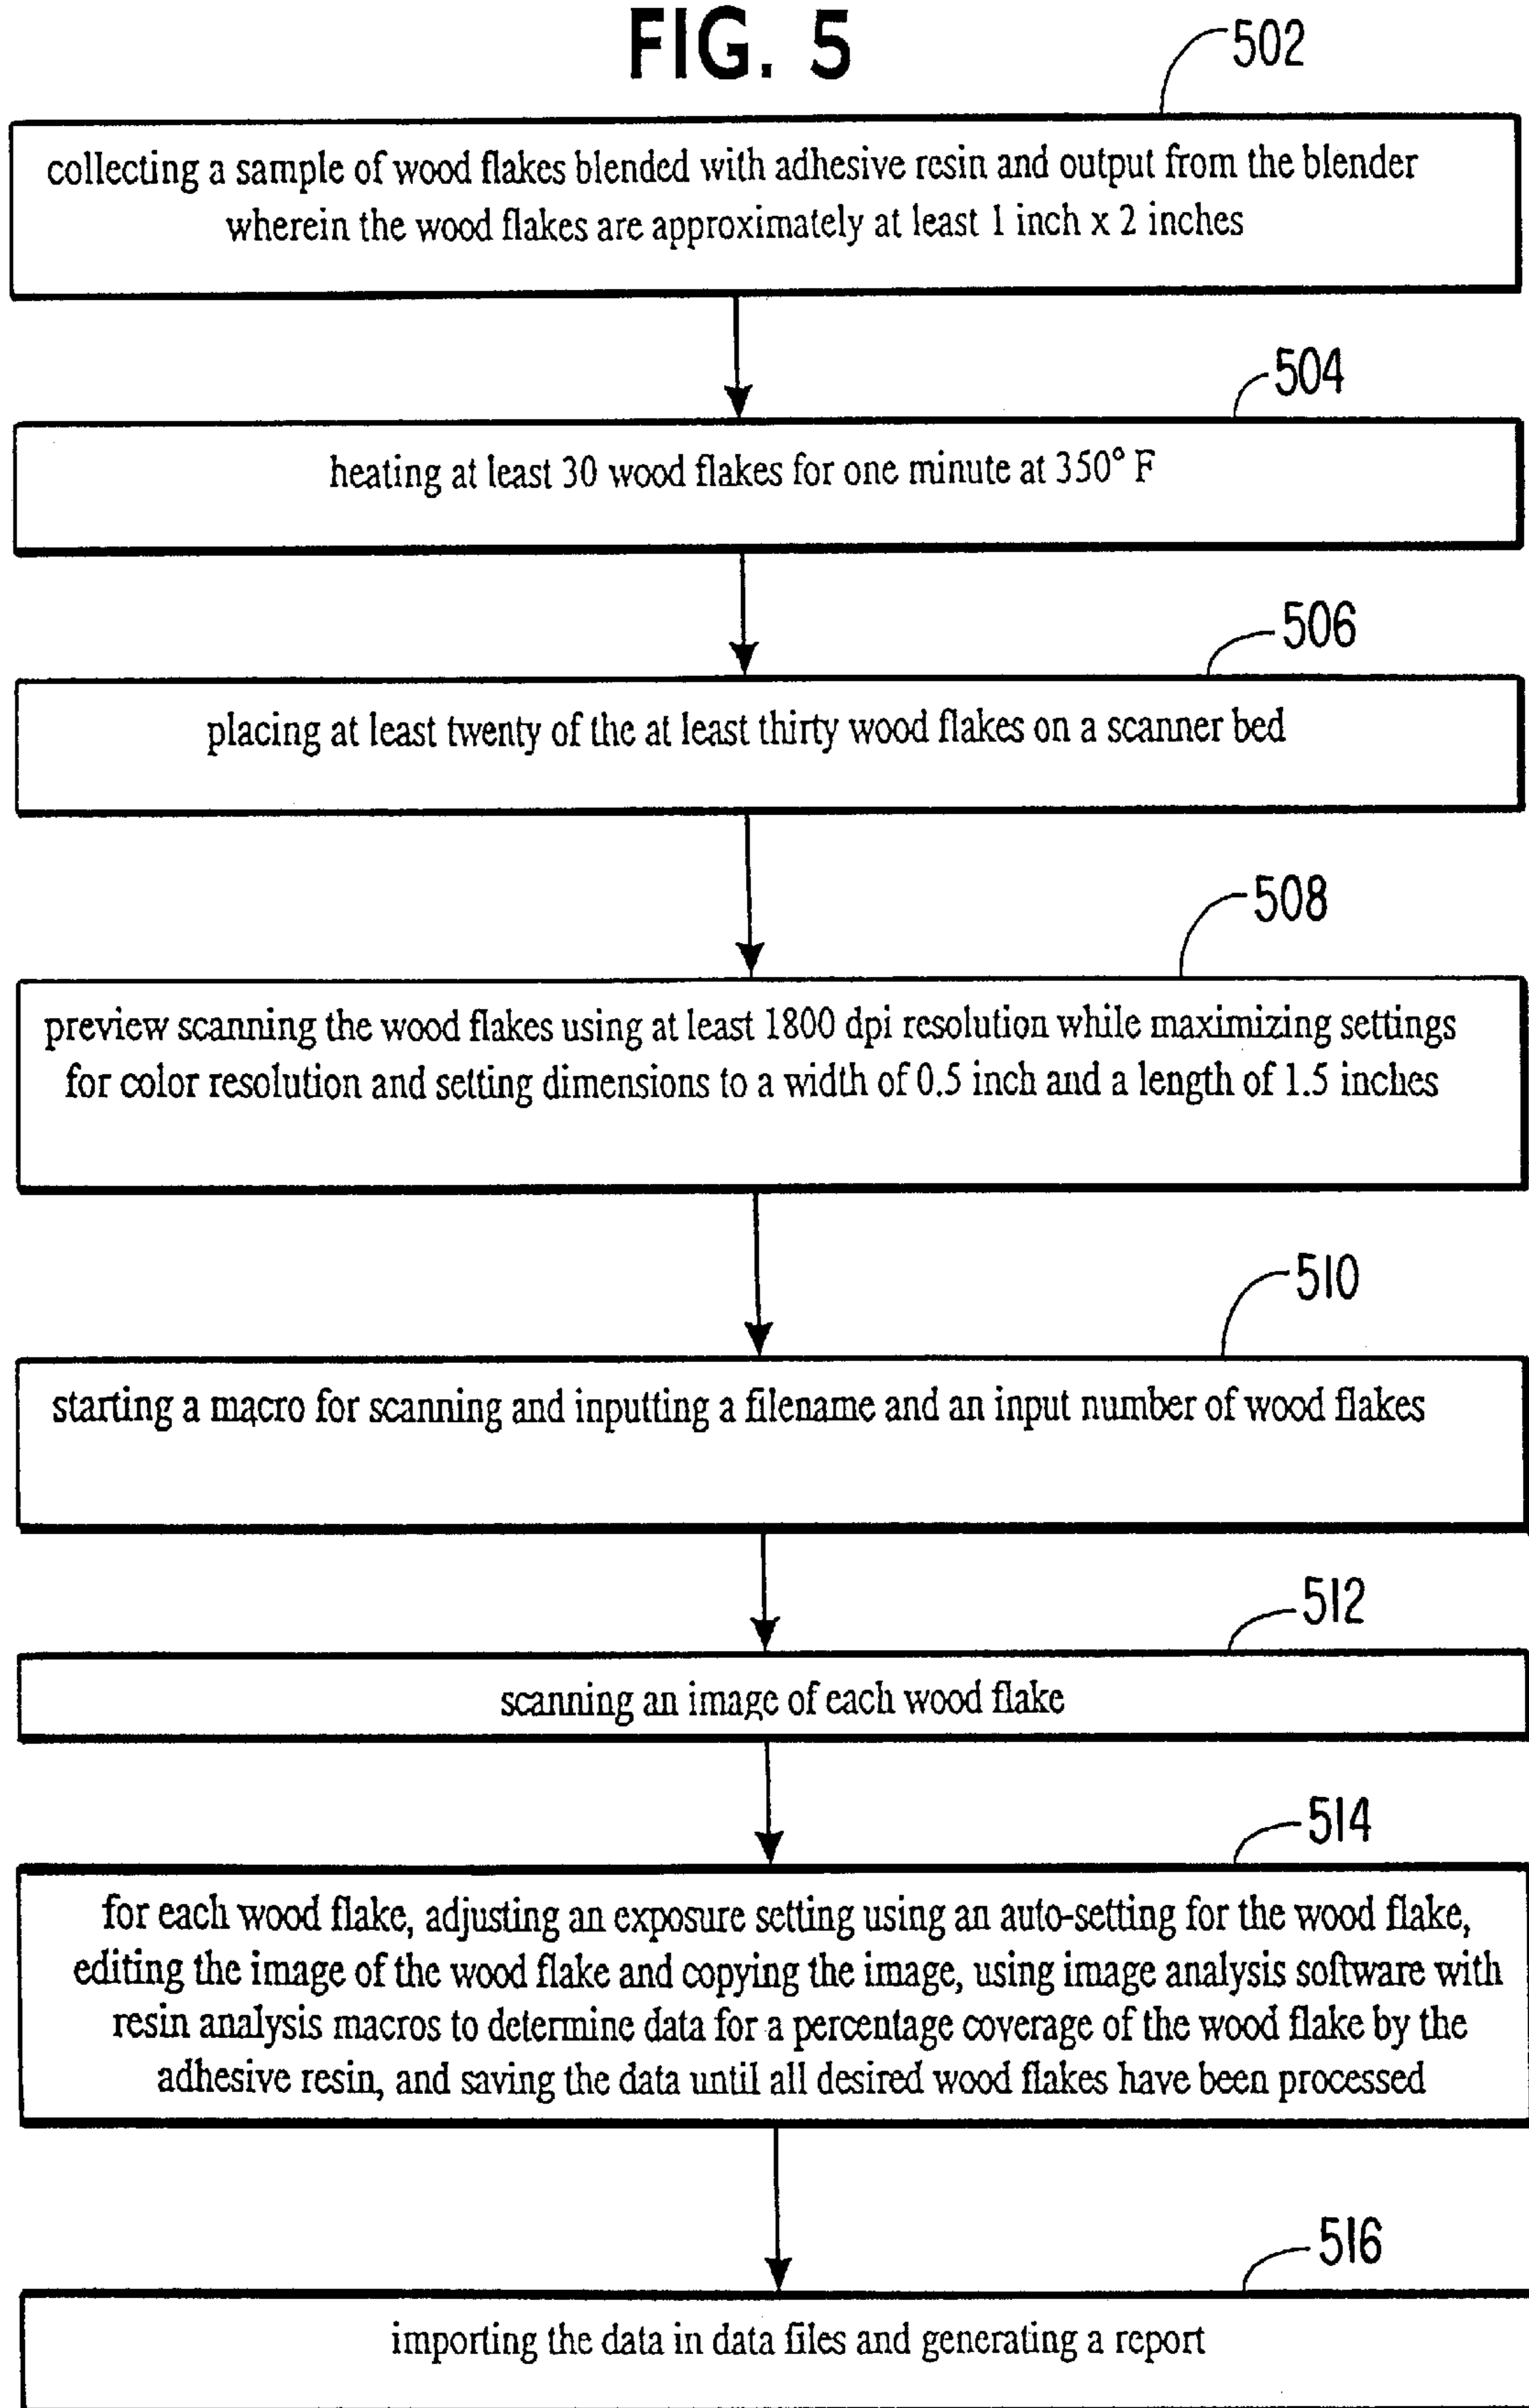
FIG. 5

502

collecting a sample of wood flakes blended with adhesive resin and output from the blender wherein the wood flakes are approximately at least 1 inch x 2 inches

504

heating at least 30 wood flakes for one minute at 350° F

506

placing at least twenty of the at least thirty wood flakes on a scanner bed

508

preview scanning the wood flakes using at least 1800 dpi resolution while maximizing settings for color resolution and setting dimensions to a width of 0.5 inch and a length of 1.5 inches

510

starting a macro for scanning and inputting a filename and an input number of wood flakes

512

scanning an image of each wood flake

514

for each wood flake, adjusting an exposure setting using an auto-setting for the wood flake, editing the image of the wood flake and copying the image, using image analysis software with resin analysis macros to determine data for a percentage coverage of the wood flake by the adhesive resin, and saving the data until all desired wood flakes have been processed

516

importing the data in data files and generating a report